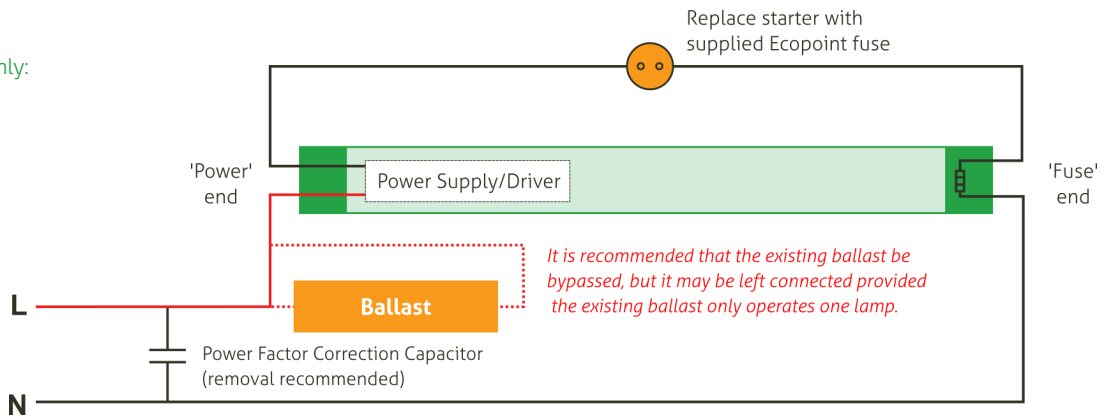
nly:

Replace starter with supplied Ecopoint fuse

'Power' end

Power Supply/Driver

'Fuse' end

It is recommended that the existing ballast be bypassed, but it may be left connected provided the existing ballast only operates one lamp.

L

Ballast

Power Factor Correction Capacitor (removal recommended)

N